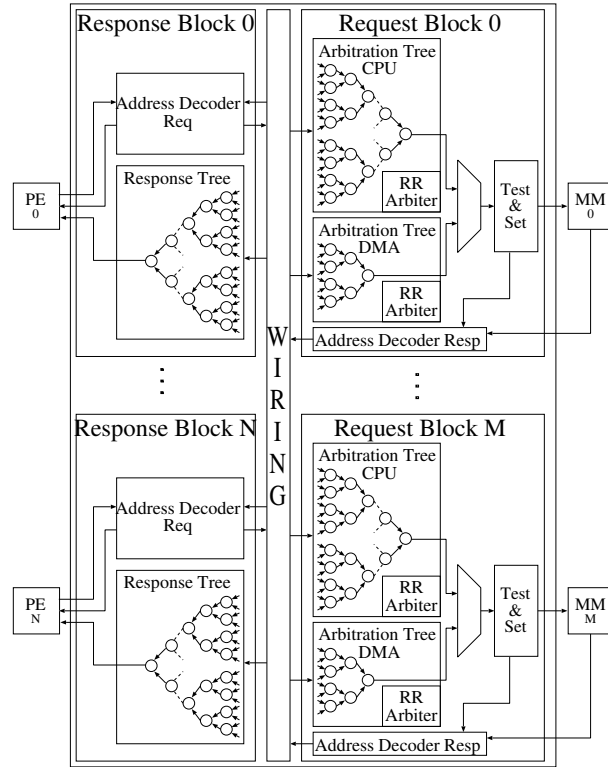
Response Block 0

Address Decoder Req

Response Tree

PE 0

Request Block 0

Arbitration Tree CPU

RR Arbiter

Arbitration Tree DMA

RR Arbiter

Test & Set

MM 0

Address Decoder Resp

W I R I N G

Response Block N

Address Decoder Req

Response Tree

PE N

Request Block M

Arbitration Tree CPU

RR Arbiter

Arbitration Tree DMA

RR Arbiter

Test & Set

MM M

Address Decoder Resp